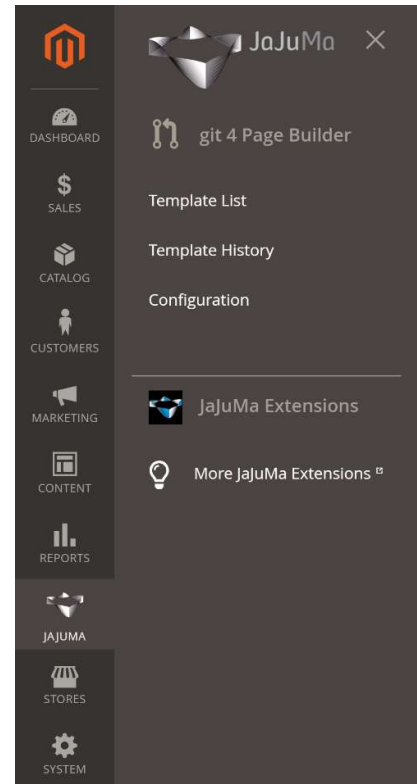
DASHBOARD
$
SALES
CATALOG
CUSTOMERS
MARKETING
CONTENT
REPORTS
JAJUMA
STORES
SYSTEM

JaJuMa ×

git 4 Page Builder

Template List

Template History

Configuration

JaJuMa Extensions

More JaJuMa Extensions